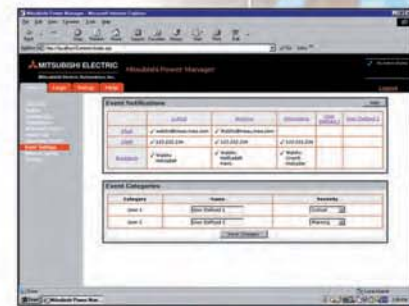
MITSUBISHI ELECTRIC
Mitsubishi Electric Automation, Inc.
Mitsubishi Power Manager

Event Notifications

| | Critical | Warning | Informational | User Defined 1 | User Defined 2 |
|---|---|---|---|---|---|
| Email | ✓ | ✓ | | | |
| SNMP | ✓ 123.222.234 | ✓ 123.222.234 | ✓ 123.222.234 | | |
| Broadcast | ✓ | ✓ | ✓ | | |

Event Categories

| Category | Name | Severity |
|---|---|---|
| User 1 | User Defined 1 | Critical |
| User 2 | User Defined 2 | Warning |

Save Changes